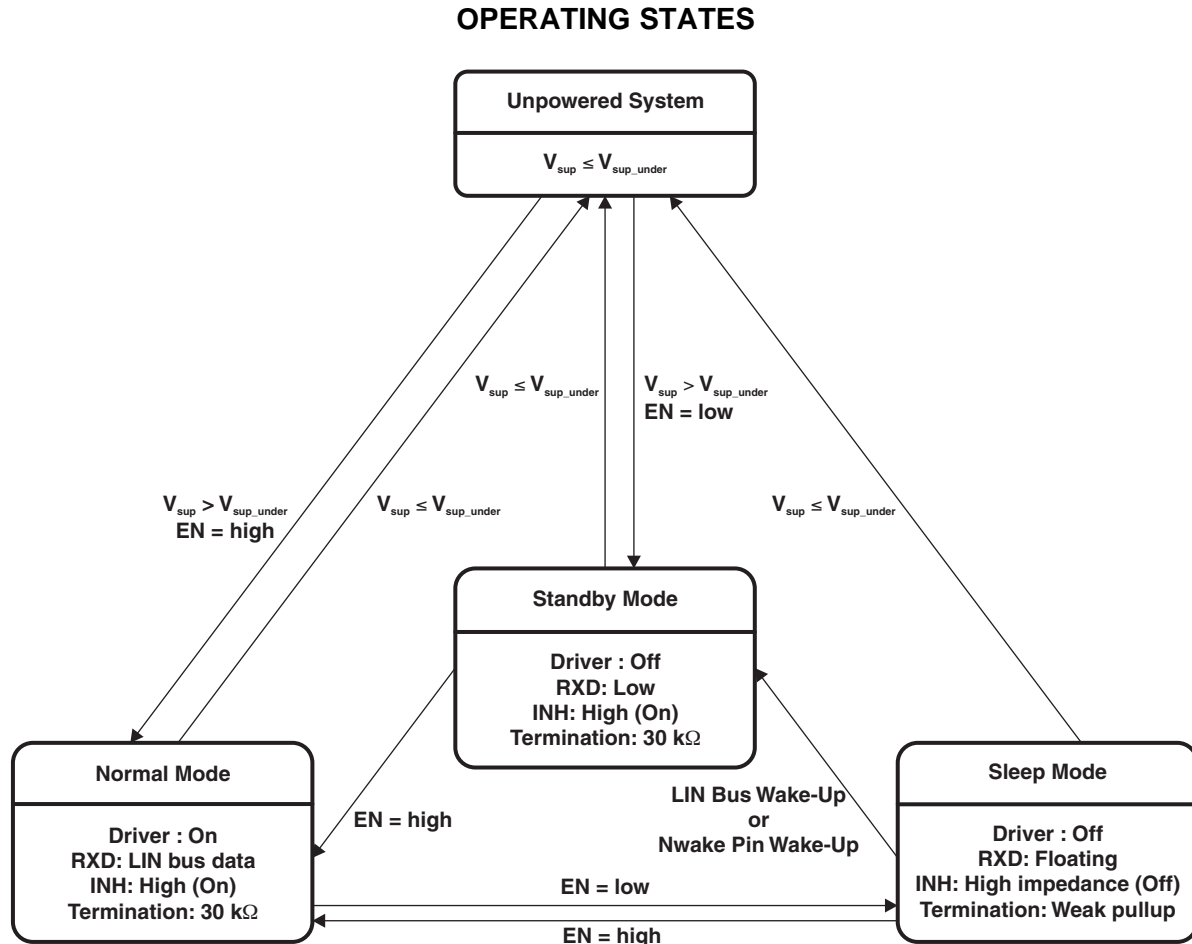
OPERATING STATES

Unpowered System

$V_{sup} \leq V_{sup\_under}$

$V_{sup} \leq V_{sup\_under}$

$V_{sup} > V_{sup\_under}$
EN = low

$V_{sup} > V_{sup\_under}$
EN = high

$V_{sup} \leq V_{sup\_under}$

$V_{sup} \leq V_{sup\_under}$

Standby Mode

Driver : Off
RXD: Low
INH: High (On)
Termination: 30 k$\Omega$

Normal Mode

Driver : On
RXD: LIN bus data
INH: High (On)
Termination: 30 k$\Omega$

EN = high

LIN Bus Wake-Up
or
Nwake Pin Wake-Up

Sleep Mode

Driver : Off
RXD: Floating
INH: High impedance (Off)
Termination: Weak pullup

EN = low

EN = high